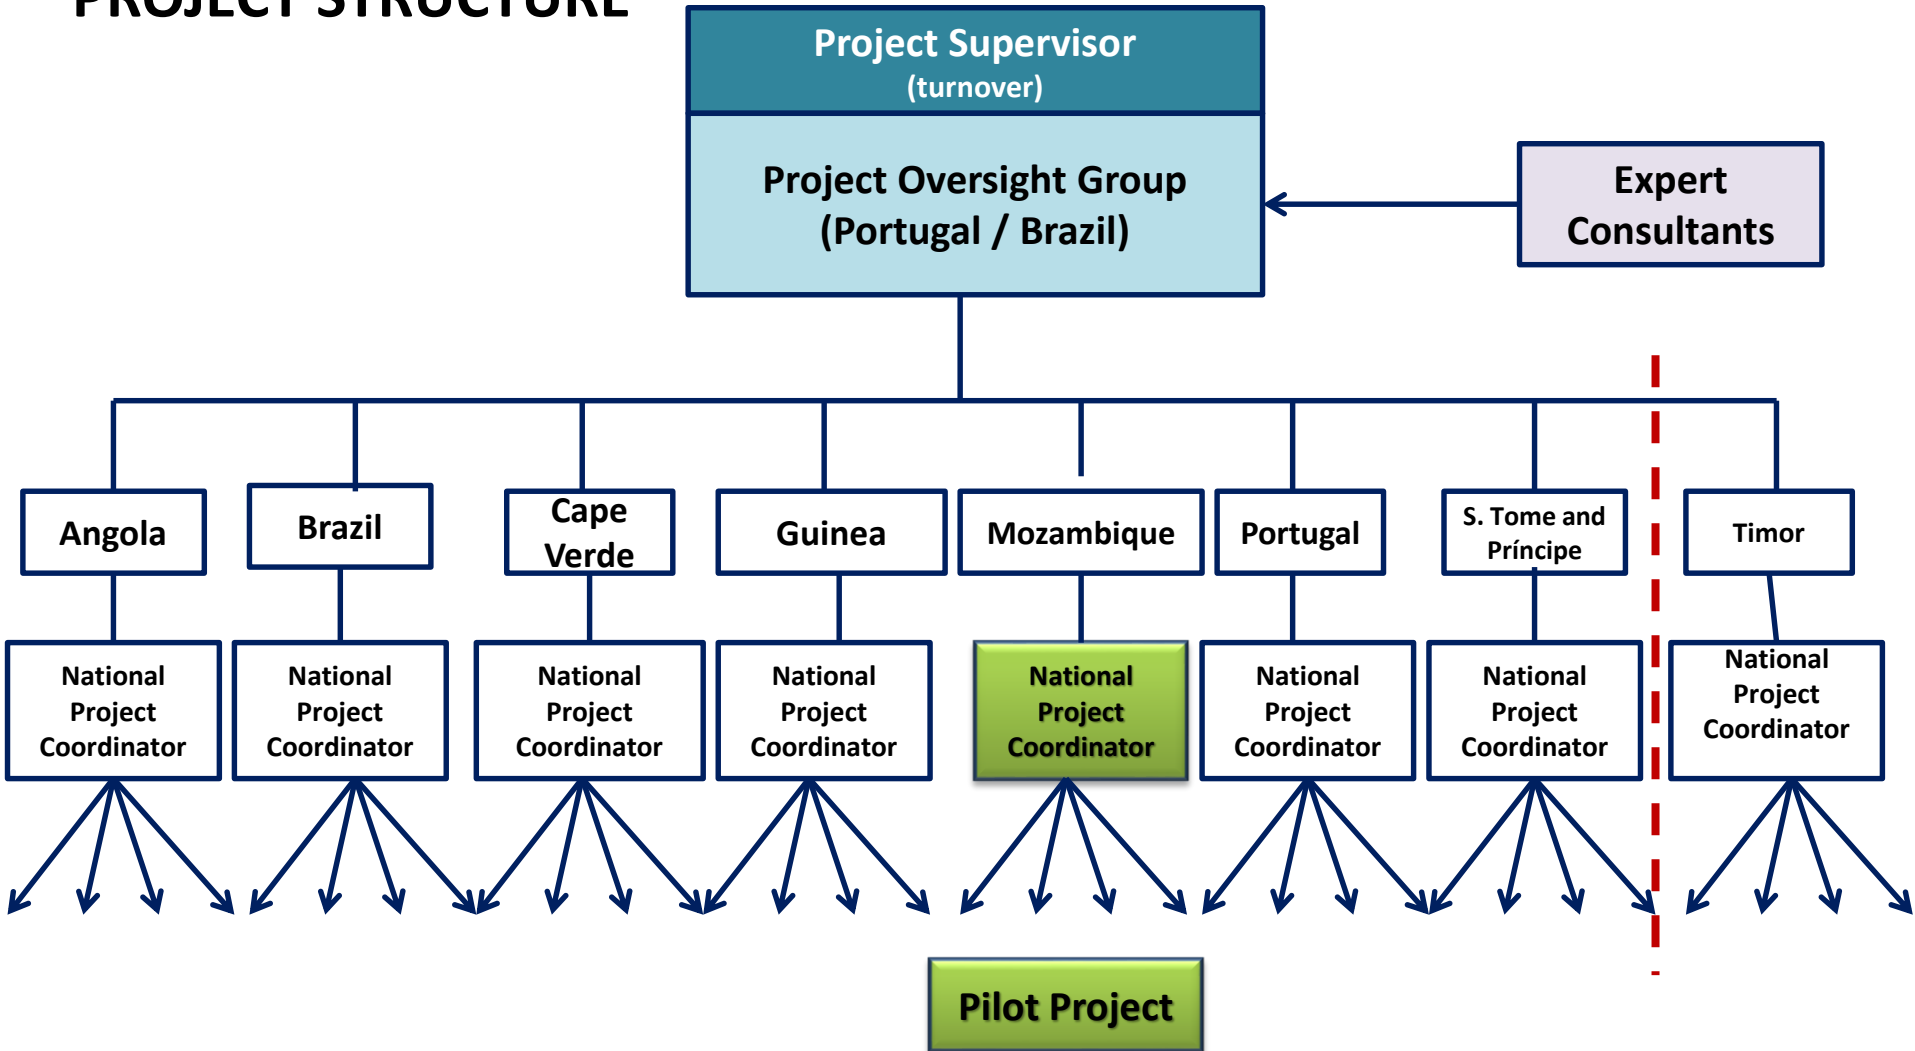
PROJECT STRUCTURE

Project Supervisor
(turnover)

Project Oversight Group
(Portugal / Brazil)

Expert Consultants

Angola

Brazil

Cape Verde

Guinea

Mozambique

Portugal

S. Tome and Príncipe

Timor

National Project Coordinator

National Project Coordinator

National Project Coordinator

National Project Coordinator

National Project Coordinator

National Project Coordinator

National Project Coordinator

National Project Coordinator

Pilot Project